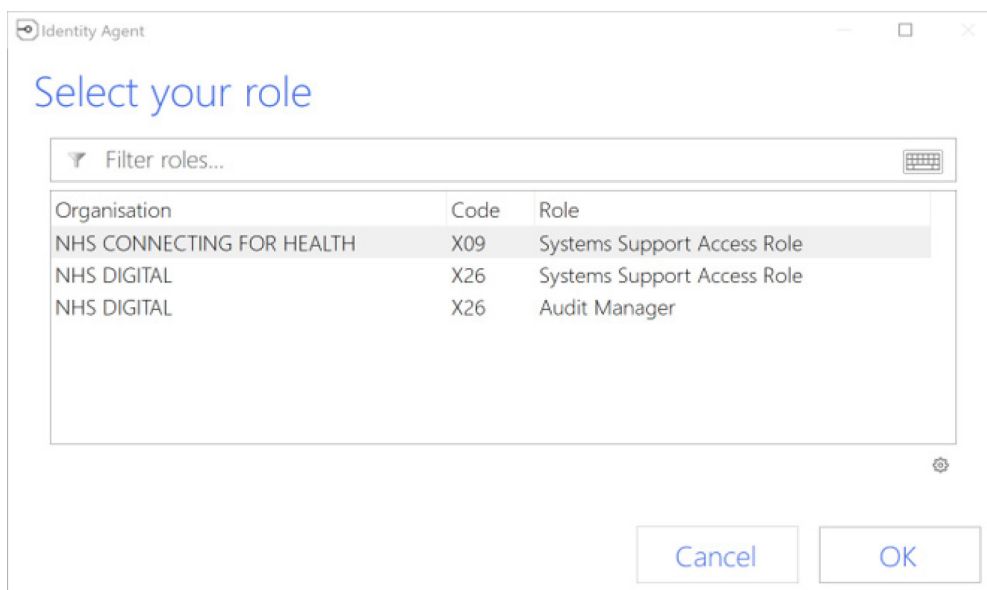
Identity Agent

Select your role

Filter roles...

| Organisation | Code | Role |
|---|---|---|
| NHS CONNECTING FOR HEALTH | X09 | Systems Support Access Role |
| NHS DIGITAL | X26 | Systems Support Access Role |
| NHS DIGITAL | X26 | Audit Manager |

Cancel

OK